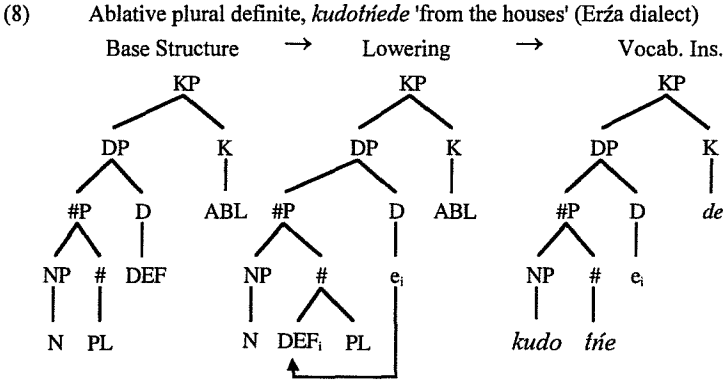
(8) Ablative plural definite, *kudotńede* 'from the houses' (Erźa dialect)

Base Structure → Lowering → Vocab. Ins.

KP
DP K
#P D ABL
NP # DEF
N PL

KP
DP K
#P D ABL
NP # $e_i$
N $DEF_i$ PL

KP
DP K
#P D *de*
NP # $e_i$
*kudo* *tńe*